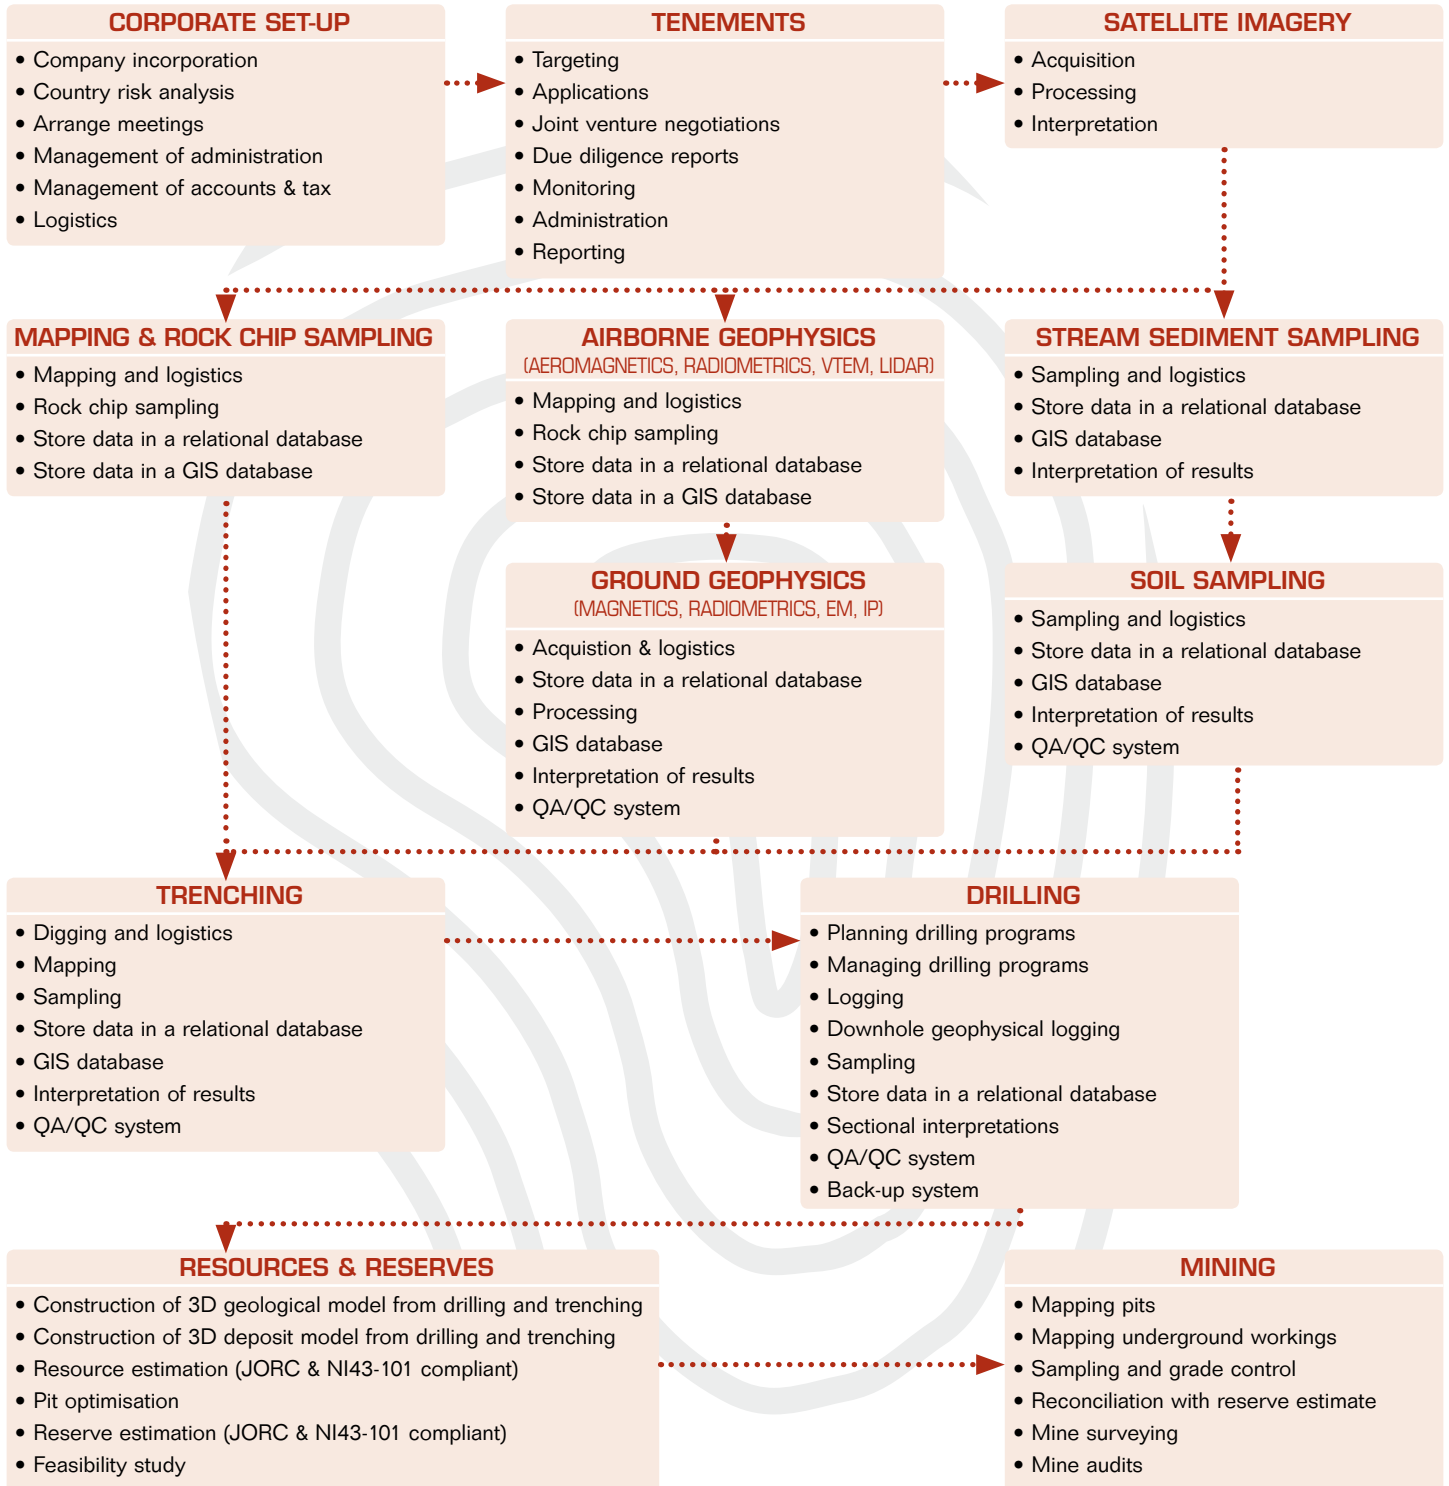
CORPORATE SET-UP
• Company incorporation
• Country risk analysis
• Arrange meetings
• Management of administration
• Management of accounts & tax
• Logistics

TENEMENTS
• Targeting
• Applications
• Joint venture negotiations
• Due diligence reports
• Monitoring
• Administration
• Reporting

SATELLITE IMAGERY
• Acquisition
• Processing
• Interpretation

MAPPING & ROCK CHIP SAMPLING
• Mapping and logistics
• Rock chip sampling
• Store data in a relational database
• Store data in a GIS database

AIRBORNE GEOPHYSICS
(AEROMAGNETICS, RADIOMETRICS, VTEM, LIDAR)
• Mapping and logistics
• Rock chip sampling
• Store data in a relational database
• Store data in a GIS database

STREAM SEDIMENT SAMPLING
• Sampling and logistics
• Store data in a relational database
• GIS database
• Interpretation of results

GROUND GEOPHYSICS
(MAGNETICS, RADIOMETRICS, EM, IP)
• Acquistion & logistics
• Store data in a relational database
• Processing
• GIS database
• Interpretation of results
• QA/QC system

SOIL SAMPLING
• Sampling and logistics
• Store data in a relational database
• GIS database
• Interpretation of results
• QA/QC system

TRENCHING
• Digging and logistics
• Mapping
• Sampling
• Store data in a relational database
• GIS database
• Interpretation of results
• QA/QC system

DRILLING
• Planning drilling programs
• Managing drilling programs
• Logging
• Downhole geophysical logging
• Sampling
• Store data in a relational database
• Sectional interpretations
• QA/QC system
• Back-up system

RESOURCES & RESERVES
• Construction of 3D geological model from drilling and trenching
• Construction of 3D deposit model from drilling and trenching
• Resource estimation (JORC & NI43-101 compliant)
• Pit optimisation
• Reserve estimation (JORC & NI43-101 compliant)
• Feasibility study

MINING
• Mapping pits
• Mapping underground workings
• Sampling and grade control
• Reconciliation with reserve estimate
• Mine surveying
• Mine audits